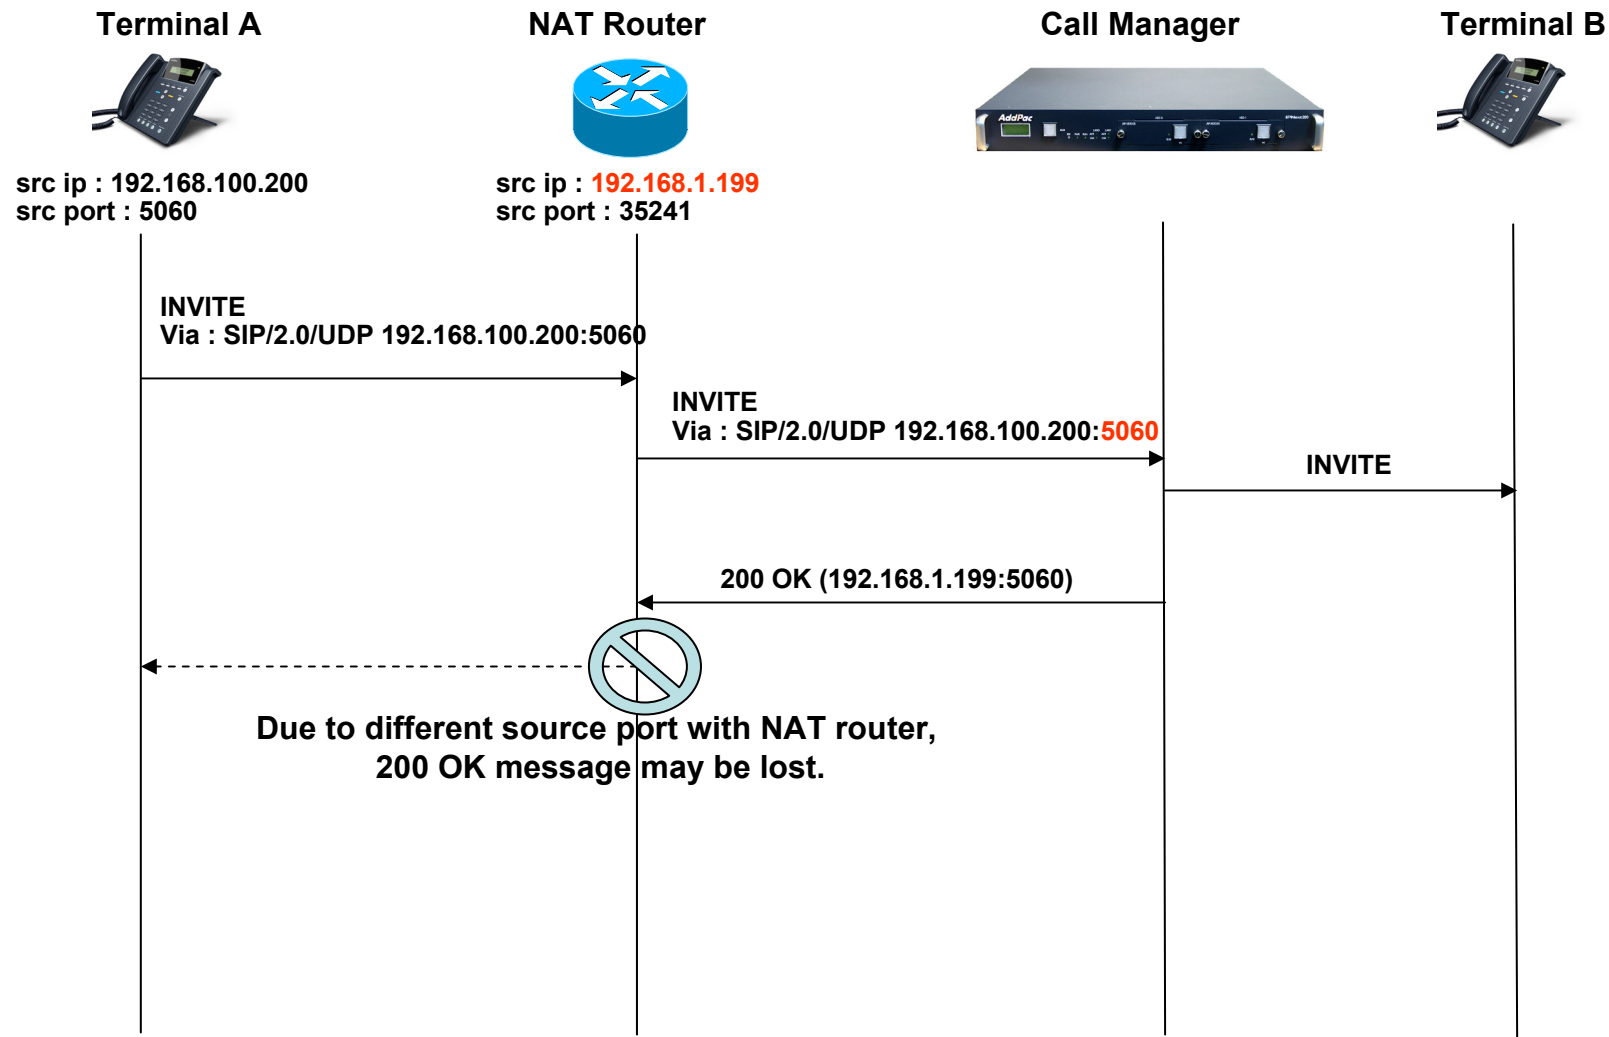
Terminal A

NAT Router

Call Manager

Terminal B

src ip : 192.168.100.200
src port : 5060

src ip : 192.168.1.199
src port : 35241

AddPac

INVITE
Via : SIP/2.0/UDP 192.168.100.200:5060

INVITE
Via : SIP/2.0/UDP 192.168.100.200:5060

INVITE

200 OK (192.168.1.199:5060)

Due to different source port with NAT router,
200 OK message may be lost.